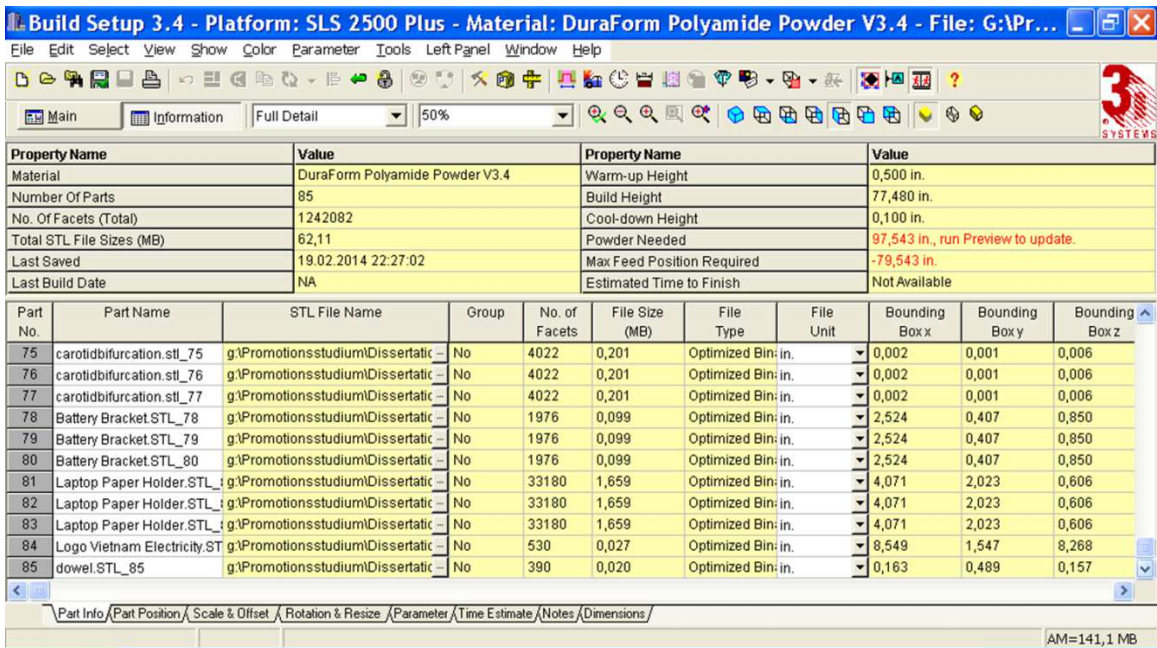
Build Setup 3.4 - Platform: SLS 2500 Plus - Material: DuraForm Polyamide Powder V3.4 - File: G:\Pr...

File Edit Select View Show Color Parameter Tools Left Panel Window Help

Main Information Full Detail 50%

SYSTEMS

| Property Name | Value | Property Name | Value |
|---|---|---|---|
| Material | DuraForm Polyamide Powder V3.4 | Warm-up Height | 0,500 in. |
| Number Of Parts | 85 | Build Height | 77,480 in. |
| No. Of Facets (Total) | 1242082 | Cool-down Height | 0,100 in. |
| Total STL File Sizes (MB) | 62,11 | Powder Needed | 97,543 in., run Preview to update. |
| Last Saved | 19.02.2014 22:27:02 | Max Feed Position Required | -79,543 in. |
| Last Build Date | NA | Estimated Time to Finish | Not Available |

| Part No. | Part Name | STL File Name | Group | No. of Facets | File Size (MB) | File Type | File Unit | Bounding Box x | Bounding Box y | Bounding Box z |
|---|---|---|---|---|---|---|---|---|---|---|
| 75 | carotidbifurcation.stl_75 | g:\Promotionsstudium\Dissertatic | No | 4022 | 0,201 | Optimized Bin | in. | 0,002 | 0,001 | 0,006 |
| 76 | carotidbifurcation.stl_76 | g:\Promotionsstudium\Dissertatic | No | 4022 | 0,201 | Optimized Bin | in. | 0,002 | 0,001 | 0,006 |
| 77 | carotidbifurcation.stl_77 | g:\Promotionsstudium\Dissertatic | No | 4022 | 0,201 | Optimized Bin | in. | 0,002 | 0,001 | 0,006 |
| 78 | Battery Bracket.STL_78 | g:\Promotionsstudium\Dissertatic | No | 1976 | 0,099 | Optimized Bin | in. | 2,524 | 0,407 | 0,850 |
| 79 | Battery Bracket.STL_79 | g:\Promotionsstudium\Dissertatic | No | 1976 | 0,099 | Optimized Bin | in. | 2,524 | 0,407 | 0,850 |
| 80 | Battery Bracket.STL_80 | g:\Promotionsstudium\Dissertatic | No | 1976 | 0,099 | Optimized Bin | in. | 2,524 | 0,407 | 0,850 |
| 81 | Laptop Paper Holder.STL_ | g:\Promotionsstudium\Dissertatic | No | 33180 | 1,659 | Optimized Bin | in. | 4,071 | 2,023 | 0,606 |
| 82 | Laptop Paper Holder.STL_ | g:\Promotionsstudium\Dissertatic | No | 33180 | 1,659 | Optimized Bin | in. | 4,071 | 2,023 | 0,606 |
| 83 | Laptop Paper Holder.STL_ | g:\Promotionsstudium\Dissertatic | No | 33180 | 1,659 | Optimized Bin | in. | 4,071 | 2,023 | 0,606 |
| 84 | Logo Vietnam Electricity.ST | g:\Promotionsstudium\Dissertatic | No | 530 | 0,027 | Optimized Bin | in. | 8,549 | 1,547 | 8,268 |
| 85 | dowel.STL_85 | g:\Promotionsstudium\Dissertatic | No | 390 | 0,020 | Optimized Bin | in. | 0,163 | 0,489 | 0,157 |

Part Info Part Position Scale & Offset Rotation & Resize Parameter Time Estimate Notes Dimensions

AM=141,1 MB